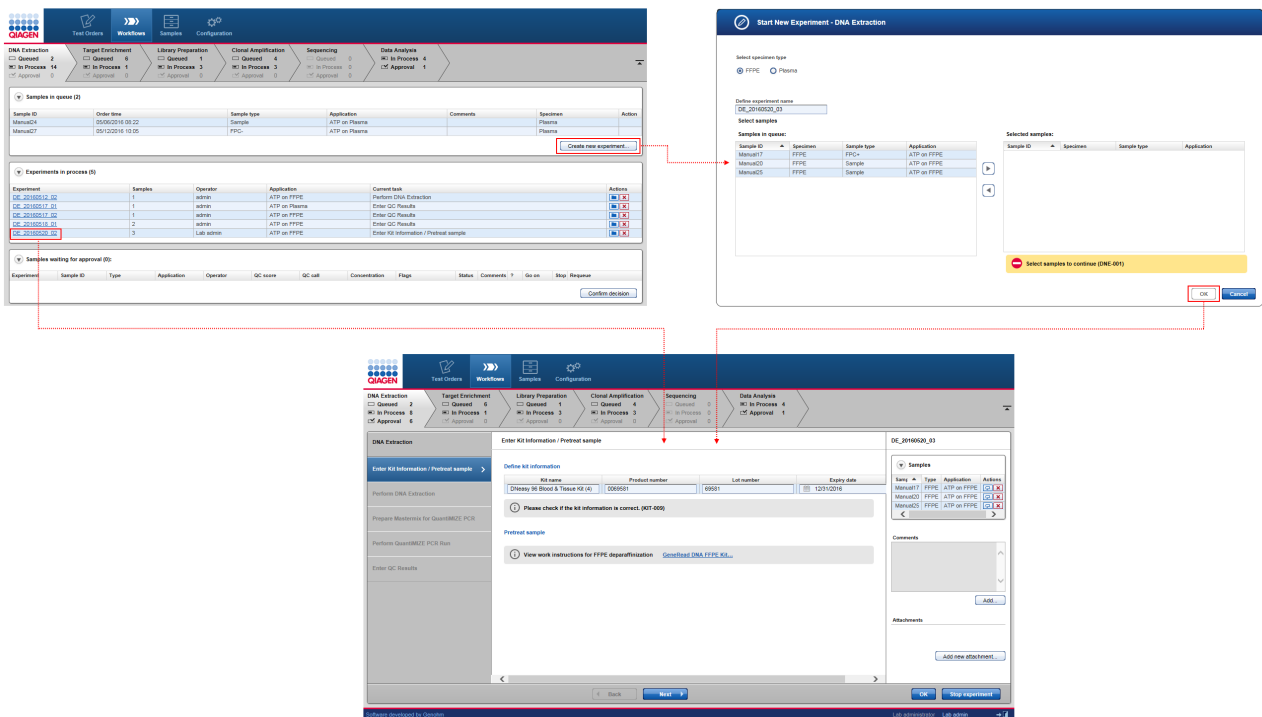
QIAGEN Test Orders Workflows Samples Configuration

DNA Extraction Queued 2 In Process 14 Approval 0
Target Enrichment Queued 6 In Process 1 Approval 0
Library Preparation Queued 1 In Process 3 Approval 0
Clonal Amplification Queued 4 In Process 3 Approval 0
Sequencing Queued 0 In Process 0 Approval 0
Data Analysis In Process 4 Approval 1

Samples in queue (2)

| Sample ID | Order time | Sample type | Application | Comments | Specimen | Action |
|---|---|---|---|---|---|---|
| Manual24 | 05/09/2016 08:22 | Sample | ATP on Plasma | | Plasma | |
| Manual27 | 05/12/2016 10:05 | FPC- | ATP on Plasma | | Plasma | |

Create new experiment...

Experiments in process (5)

| Experiment | Samples | Operator | Application | Current task | Actions |
|---|---|---|---|---|---|
| DE_20160512_02 | 1 | admin | ATP on FFPE | Perform DNA Extraction | |
| DE_20160517_01 | 1 | admin | ATP on Plasma | Enter QC Results | |
| DE_20160517_02 | 1 | admin | ATP on FFPE | Enter QC Results | |
| DE_20160518_01 | 2 | admin | ATP on FFPE | Enter QC Results | |
| DE_20160520_02 | 3 | Lab admin | ATP on FFPE | Enter Kit Information / Pretreat sample | |

Samples waiting for approval (0):

| Experiment | Sample ID | Type | Application | Operator | QC score | QC call | Concentration | Flags | Status | Comments | ? | Go on | Stop | Requeue |
|---|---|---|---|---|---|---|---|---|---|---|---|---|---|---|

Confirm decision

Start New Experiment - DNA Extraction

Select specimen type
FFPE Plasma

Define experiment name
DE_20160520_03
Select samples
Samples in queue:

| Sample ID | Specimen | Sample type | Application |
|---|---|---|---|
| Manual17 | FFPE | FPC+ | ATP on FFPE |
| Manual20 | FFPE | Sample | ATP on FFPE |
| Manual25 | FFPE | Sample | ATP on FFPE |

Selected samples:

| Sample ID | Specimen | Sample type | Application |
|---|---|---|---|

Select samples to continue (DNE-001)

OK Cancel

QIAGEN Test Orders Workflows Samples Configuration

DNA Extraction Queued 2 In Process 8 Approval 6
Target Enrichment Queued 6 In Process 1 Approval 0
Library Preparation Queued 1 In Process 3 Approval 0
Clonal Amplification Queued 4 In Process 3 Approval 0
Sequencing Queued 0 In Process 0 Approval 0
Data Analysis In Process 4 Approval 1

DNA Extraction
Enter Kit Information / Pretreat sample
Perform DNA Extraction
Prepare Mastermix for QuantiMIZE PCR
Perform QuantiMIZE PCR Run
Enter QC Results

Enter Kit Information / Pretreat sample

Define kit information

| Kit name | Product number | Lot number | Expiry date |
|---|---|---|---|
| DNeasy 96 Blood & Tissue Kit (4) | 0069581 | 69581 | 12/31/2016 |

Please check if the kit information is correct. (KIT-009)

Pretreat sample

View work instructions for FFPE deparaffinization GeneRead DNA FFPE Kit...

DE_20160520_03

Samples

| Samp | Type | Application | Actions |
|---|---|---|---|
| Manual17 | FFPE | ATP on FFPE | |
| Manual20 | FFPE | ATP on FFPE | |
| Manual25 | FFPE | ATP on FFPE | |

Comments

Add...

Attachments

Add new attachment...

Back Next OK Stop experiment

Software developed by Genolab Lab administrator Lab admin